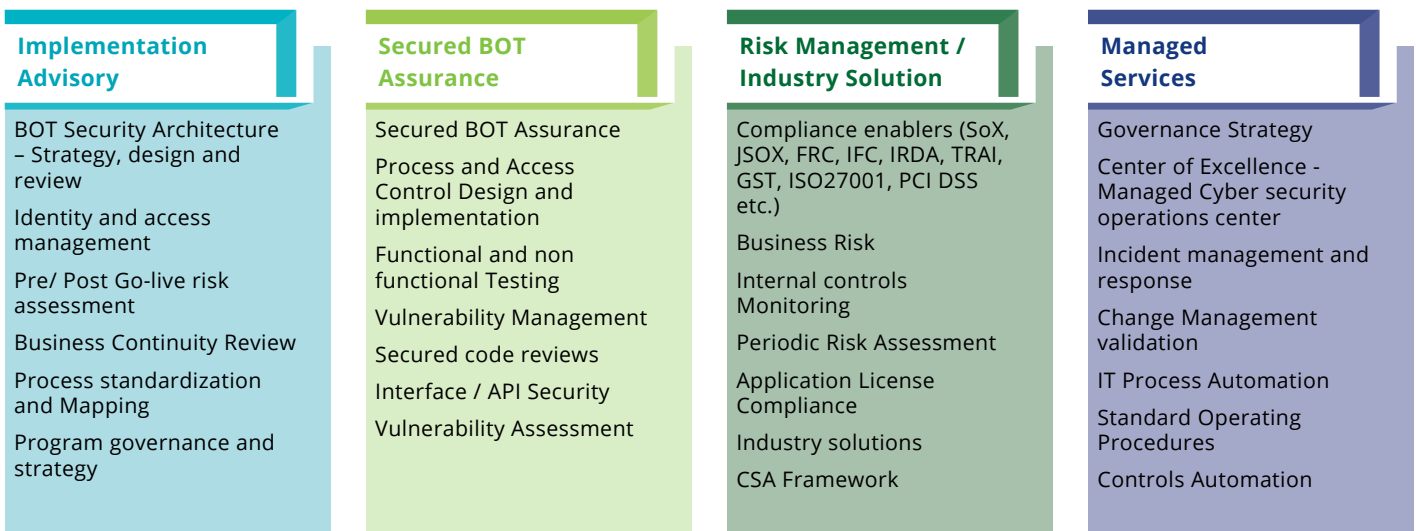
Implementation Advisory

BOT Security Architecture – Strategy, design and review

Identity and access management

Pre/ Post Go-live risk assessment

Business Continuity Review

Process standardization and Mapping

Program governance and strategy

Secured BOT Assurance

Secured BOT Assurance

Process and Access Control Design and implementation

Functional and non functional Testing

Vulnerability Management

Secured code reviews

Interface / API Security

Vulnerability Assessment

Risk Management / Industry Solution

Compliance enablers (SoX, JSOX, FRC, IFC, IRDA, TRAI, GST, ISO27001, PCI DSS etc.)

Business Risk

Internal controls Monitoring

Periodic Risk Assessment

Application License Compliance

Industry solutions

CSA Framework

Managed Services

Governance Strategy

Center of Excellence - Managed Cyber security operations center

Incident management and response

Change Management validation

IT Process Automation

Standard Operating Procedures

Controls Automation